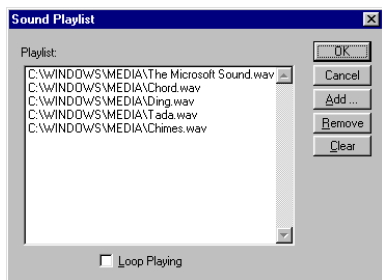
Sound Playlist

Playlist:

C:\WINDOWS\MEDIA\The Microsoft Sound.wav
C:\WINDOWS\MEDIA\Chord.wav
C:\WINDOWS\MEDIA\Ding.wav
C:\WINDOWS\MEDIA\Tada.wav
C:\WINDOWS\MEDIA\Chimes.wav

Loop Playing

OK
Cancel
Add ...
Remove
Clear